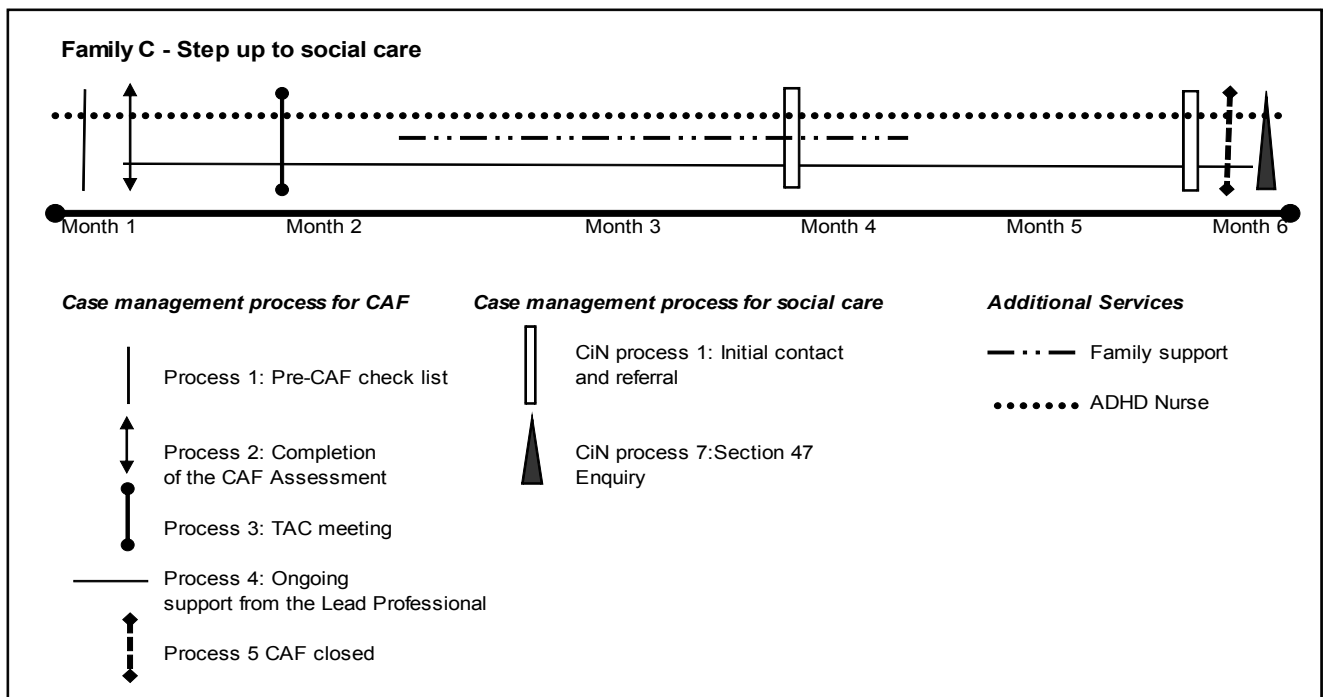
Family C - Step up to social care

Month 1
Month 2
Month 3
Month 4
Month 5
Month 6

Case management process for CAF

Process 1: Pre-CAF check list

Process 2: Completion of the CAF Assessment

Process 3: TAC meeting

Process 4: Ongoing support from the Lead Professional

Process 5 CAF closed

Case management process for social care

CiN process 1: Initial contact and referral

CiN process 7:Section 47 Enquiry

Additional Services

Family support

ADHD Nurse